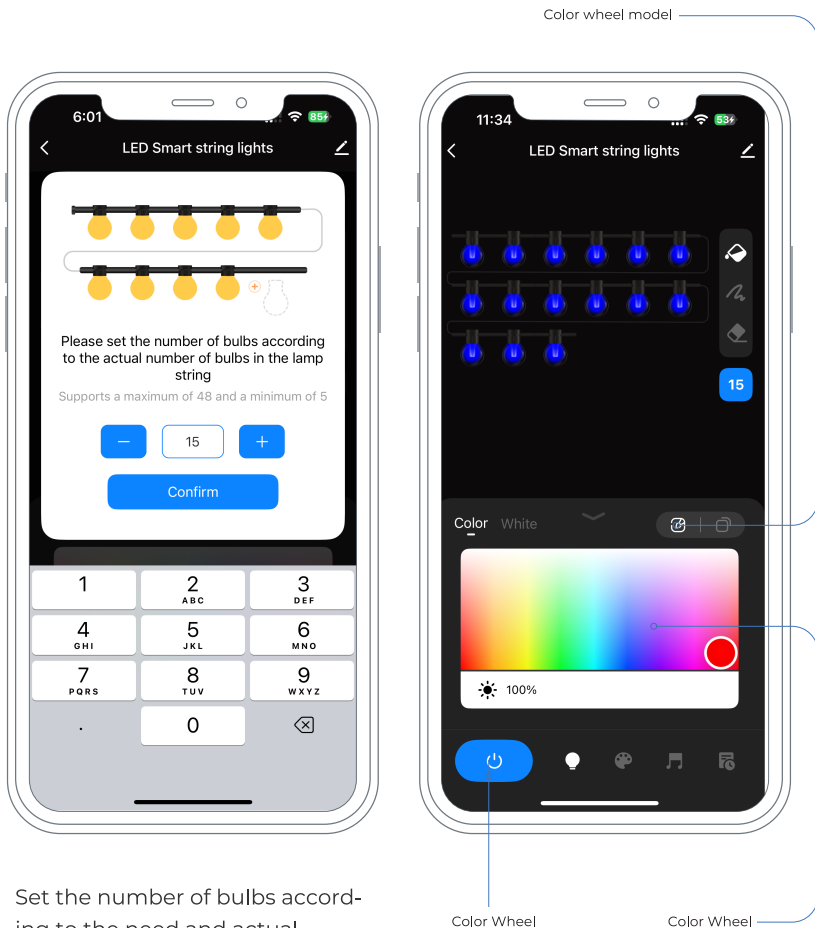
Color wheel model

6:01
85
LED Smart string lights

Please set the number of bulbs according to the actual number of bulbs in the lamp string

Supports a maximum of 48 and a minimum of 5

–
15
+

Confirm

| 1 | 2 ABC | 3 DEF |
|---|---|---|
| 4 GHI | 5 JKL | 6 MNO |
| 7 PQRS | 8 TUV | 9 WXYZ |
| . | 0 | ⌫ |

11:34
53
LED Smart string lights

15

Color White

100%

Set the number of bulbs according to the need and actual

Color Wheel

Color Wheel